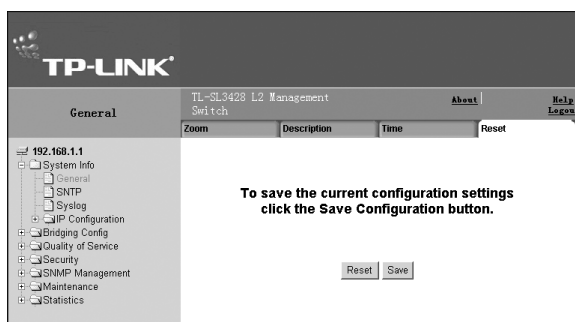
TP-LINK

General

TL-SL3428 L2 Management Switch

About | Help Logou

Zoom | Description | Time | Reset

192.168.1.1
System Info
General
SNTP
Syslog
IP Configuration
Bridging Config
Quality of Service
Security
SNMP Management
Maintenance
Statistics

To save the current configuration settings click the Save Configuration button.

Reset Save